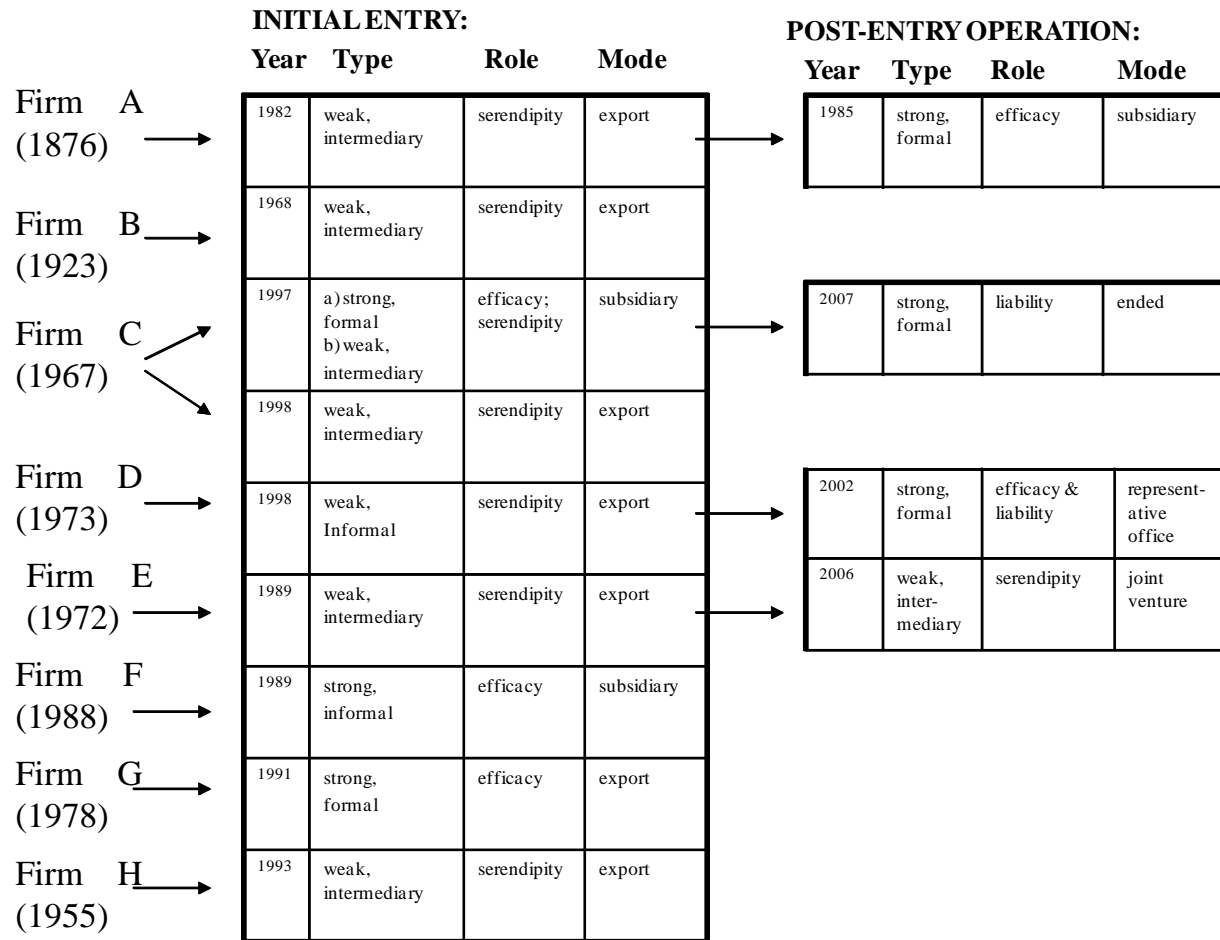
INITIAL ENTRY:

| Year | Type | Role | Mode |
|---|---|---|---|
| 1982 | weak, intermediary | serendipity | export |
| 1968 | weak, intermediary | serendipity | export |
| 1997 | a) strong, formal b) weak, intermediary | efficacy; serendipity | subsidiary |
| 1998 | weak, intermediary | serendipity | export |
| 1998 | weak, Informal | serendipity | export |
| 1989 | weak, intermediary | serendipity | export |
| 1989 | strong, informal | efficacy | subsidiary |
| 1991 | strong, formal | efficacy | export |
| 1993 | weak, intermediary | serendipity | export |

Firm A (1876)
Firm B (1923)
Firm C (1967)
Firm D (1973)
Firm E (1972)
Firm F (1988)
Firm G (1978)
Firm H (1955)

POST-ENTRY OPERATION:

| Year | Type | Role | Mode |
|---|---|---|---|
| 1985 | strong, formal | efficacy | subsidiary |

| Year | Type | Role | Mode |
|---|---|---|---|
| 2007 | strong, formal | liability | ended |

| Year | Type | Role | Mode |
|---|---|---|---|
| 2002 | strong, formal | efficacy & liability | representative office |
| 2006 | weak, intermediary | serendipity | joint venture |